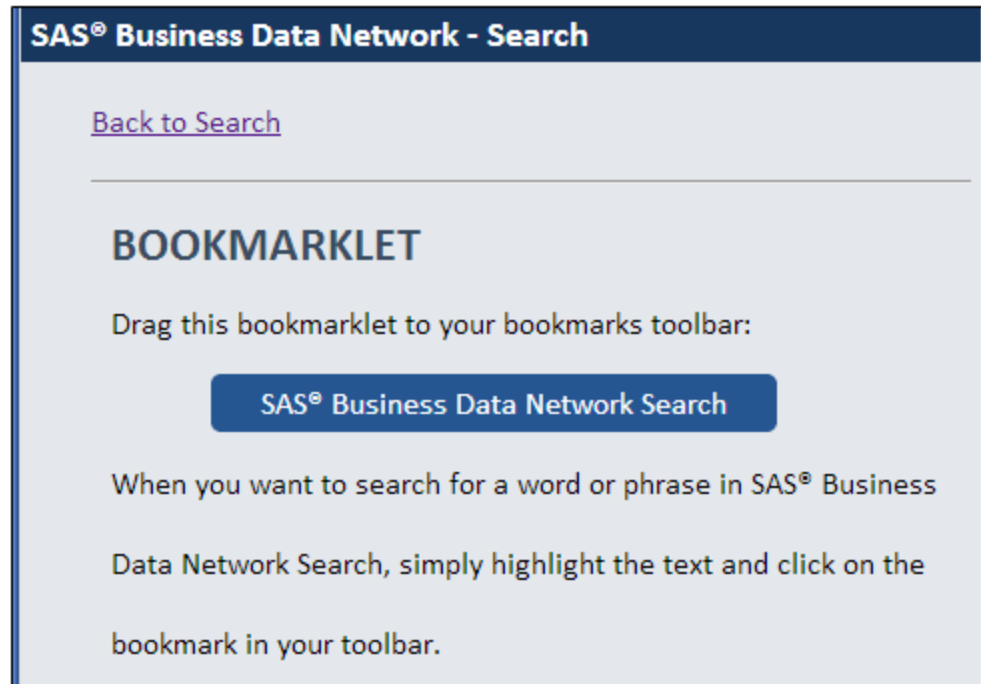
SAS® Business Data Network - Search

Back to Search

BOOKMARKLET

Drag this bookmarklet to your bookmarks toolbar:

SAS® Business Data Network Search

When you want to search for a word or phrase in SAS® Business Data Network Search, simply highlight the text and click on the bookmark in your toolbar.